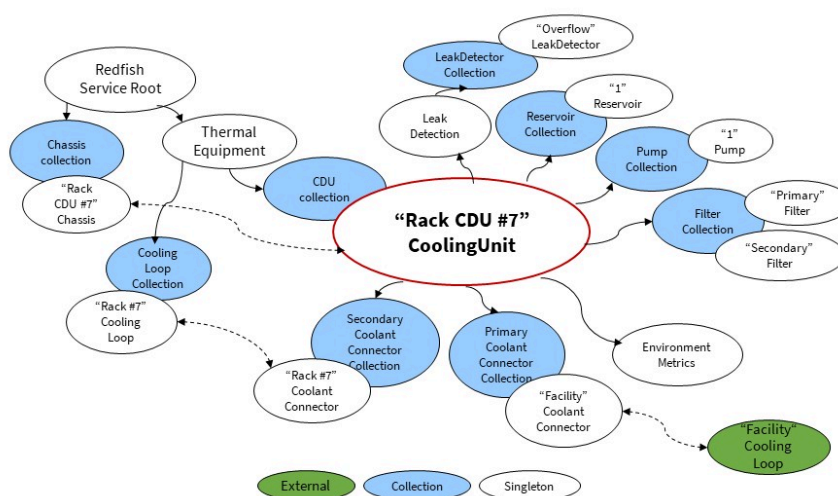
Redfish Service Root

Chassis collection

"Rack CDU #7" Chassis

Thermal Equipment

CDU collection

Cooling Loop Collection

"Rack #7" Cooling Loop

"Rack #7" Coolant Connector

Secondary Coolant Connector Collection

Primary Coolant Connector Collection

"Facility" Coolant Connector

"Facility" Cooling Loop

"Rack CDU #7" CoolingUnit

LeakDetector Collection

"Overflow" LeakDetector

Leak Detection

Reservoir Collection

"1" Reservoir

Pump Collection

"1" Pump

Filter Collection

"Primary" Filter

"Secondary" Filter

Environment Metrics

External

Collection

Singleton